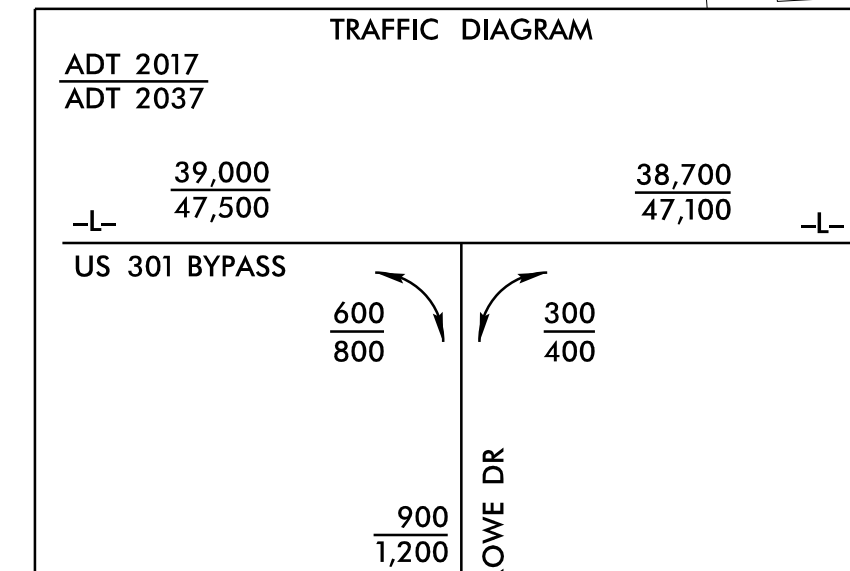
TRAFFIC DIAGRAM

$\frac{\text{ADT 2017}}{\text{ADT 2037}}$

$\frac{39,000}{47,500}$

$\frac{38,700}{47,100}$

-L-

-L-

US 301 BYPASS

$\frac{600}{800}$

$\frac{300}{400}$

$\frac{900}{1,200}$

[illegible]OWE DR